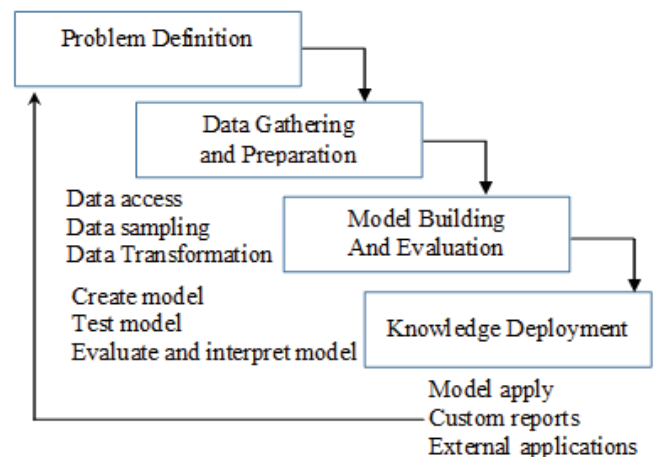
Problem Definition

Data Gathering and Preparation

Data access
Data sampling
Data Transformation

Model Building And Evaluation

Create model
Test model
Evaluate and interpret model

Knowledge Deployment

Model apply
Custom reports
External applications